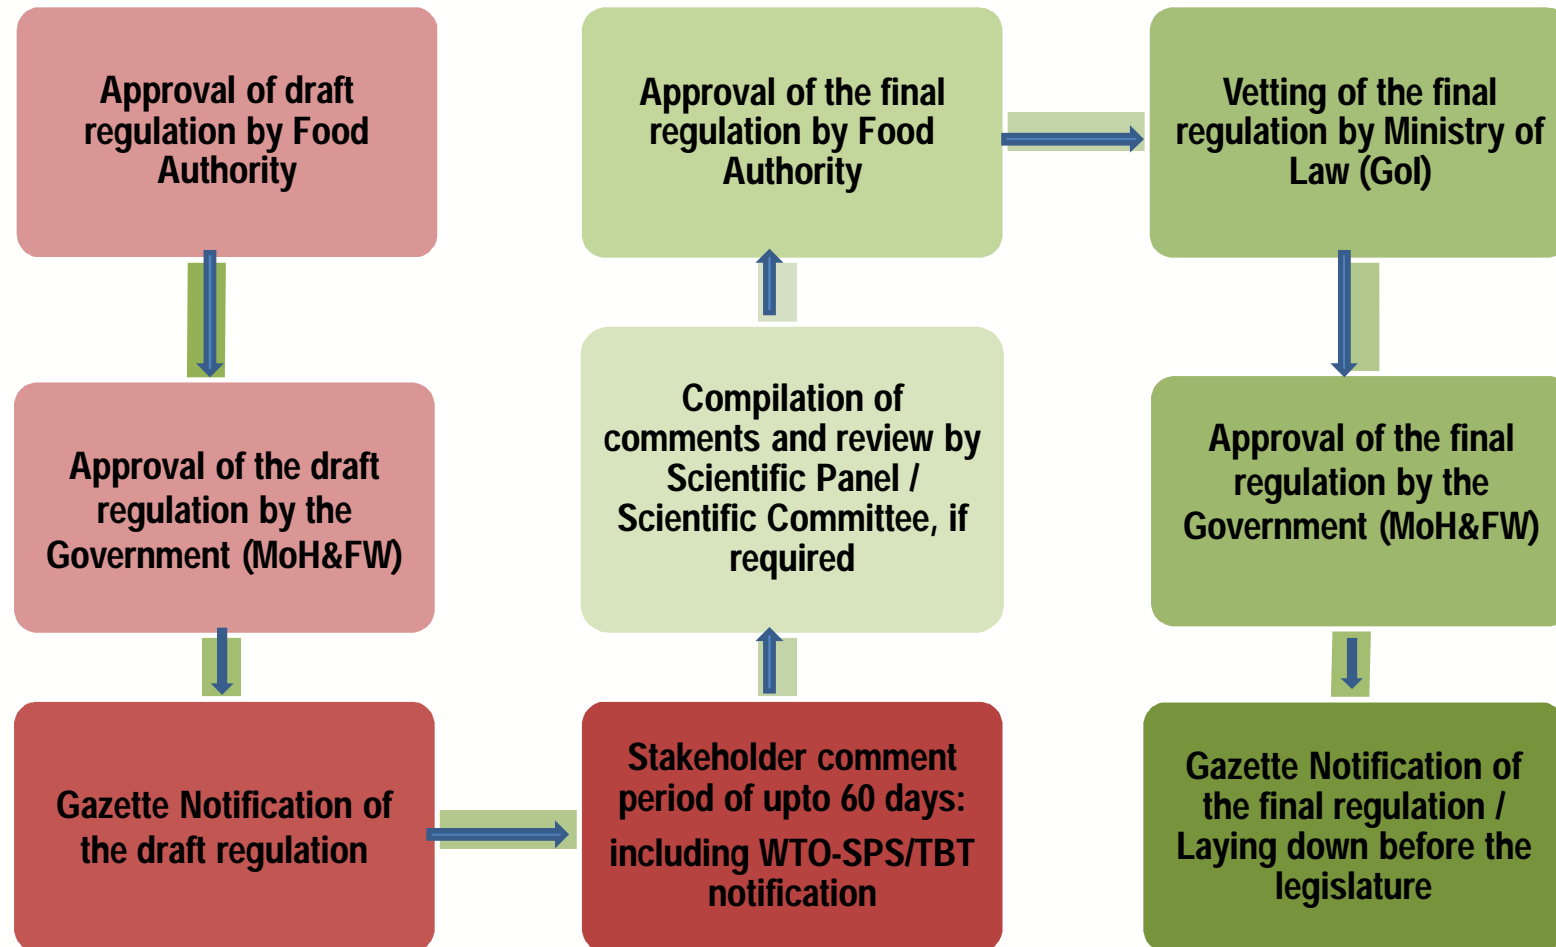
Approval of draft regulation by Food Authority

Approval of the draft regulation by the Government (MoH&FW)

Gazette Notification of the draft regulation

Stakeholder comment period of upto 60 days:

including WTO-SPS/TBT notification

Compilation of comments and review by Scientific Panel / Scientific Committee, if required

Approval of the final regulation by Food Authority

Vetting of the final regulation by Ministry of Law (GoI)

Approval of the final regulation by the Government (MoH&FW)

Gazette Notification of the final regulation / Laying down before the legislature